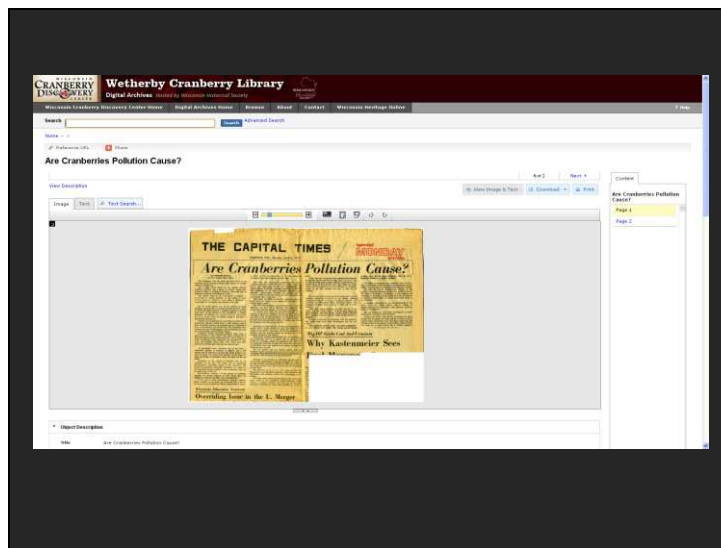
CRANBERRY DISCOVERY

Wetherby Cranberry Library

Digital Archives

Wisconsin Cranberry Discovery Center Home | Digital Archives Home | Browse | About | Contact | Wisconsin Heritage Online

Search | Advanced Search

Home

Reference URL | Share

Are Cranberries Pollution Cause?

View Description

Image | Text | Text Search...

1 of 2 | Next

View Image & Text | Download | Print

Contents

Are Cranberries Pollution Cause?

Page 1

Page 2

THE CAPITAL TIMES

MONDAY

Are Cranberries Pollution Cause?

Why Kastenmeier Sees

Overriding Issue in the U. Merger

Object Description

Title | Are Cranberries Pollution Cause?